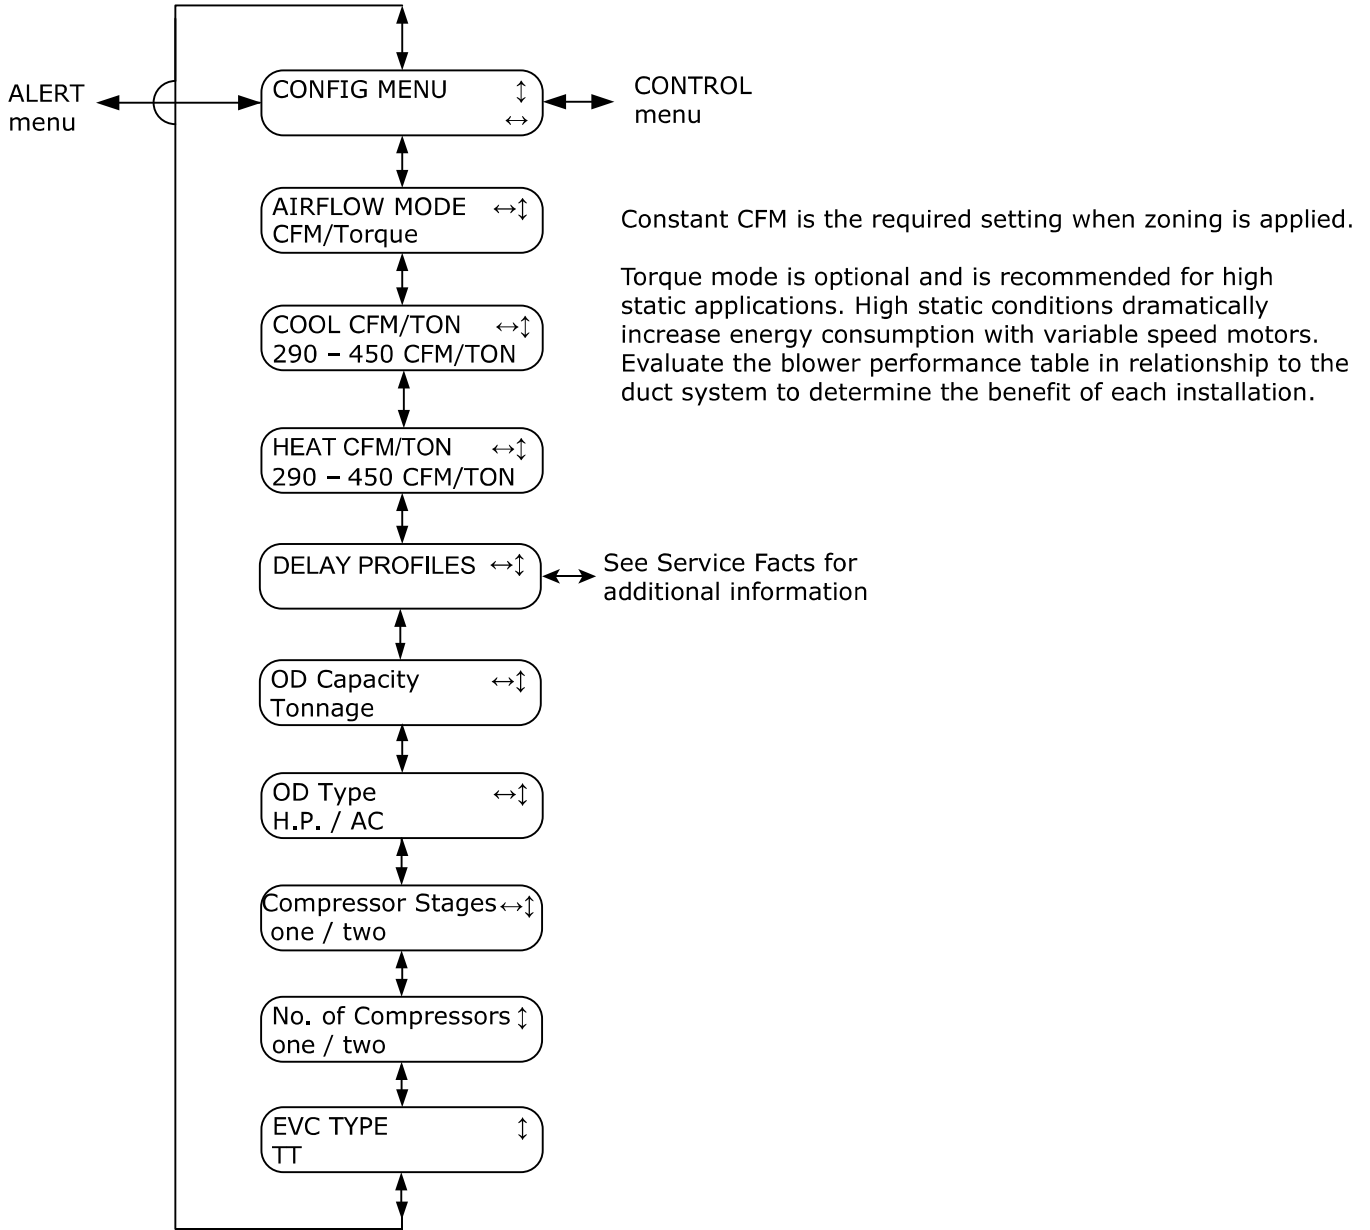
ALERT menu

CONFIG MENU ↕ ↔

CONTROL menu

AIRFLOW MODE ↔↕
CFM/Torque

Constant CFM is the required setting when zoning is applied.

Torque mode is optional and is recommended for high static applications. High static conditions dramatically increase energy consumption with variable speed motors. Evaluate the blower performance table in relationship to the duct system to determine the benefit of each installation.

COOL CFM/TON ↔↕
290 – 450 CFM/TON

HEAT CFM/TON ↔↕
290 – 450 CFM/TON

DELAY PROFILES ↔↕

See Service Facts for additional information

OD Capacity ↔↕
Tonnage

OD Type ↔↕
H.P. / AC

Compressor Stages ↔↕
one / two

No. of Compressors ↕
one / two

EVC TYPE ↕
TT